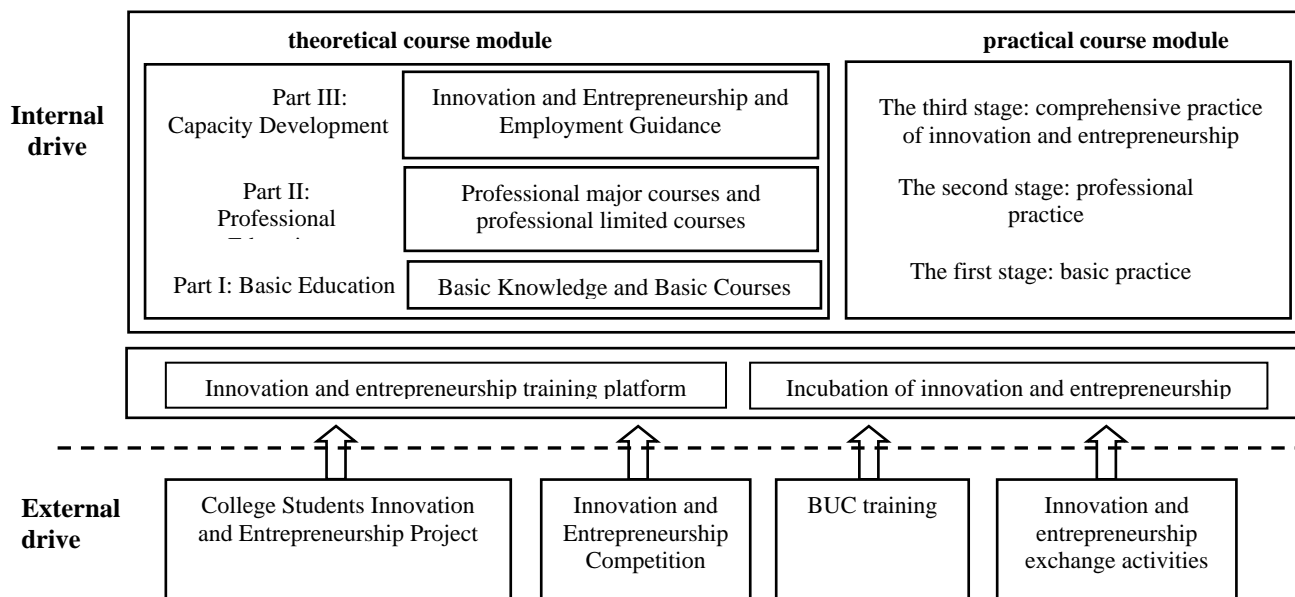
Internal drive

theoretical course module

Part III: Capacity Development

Innovation and Entrepreneurship and Employment Guidance

Part II: Professional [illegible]

Professional major courses and professional limited courses

Part I: Basic Education

Basic Knowledge and Basic Courses

practical course module

The third stage: comprehensive practice of innovation and entrepreneurship

The second stage: professional practice

The first stage: basic practice

Innovation and entrepreneurship training platform

Incubation of innovation and entrepreneurship

External drive

College Students Innovation and Entrepreneurship Project

Innovation and Entrepreneurship Competition

BUC training

Innovation and entrepreneurship exchange activities